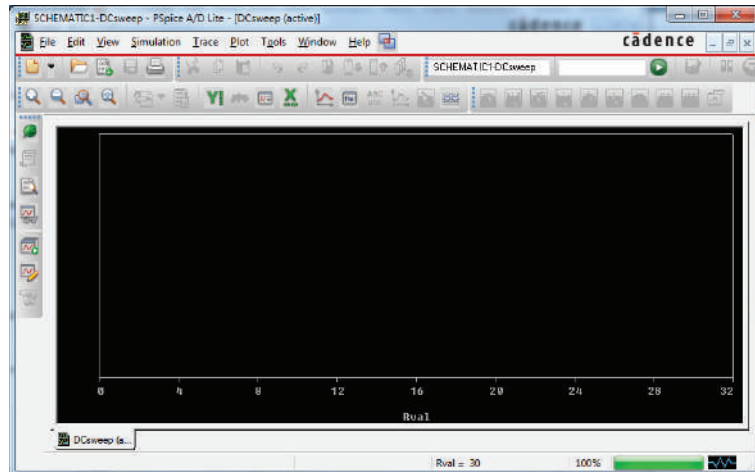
SCHEMATIC1-DCsweep - PSpice A/D Lite - [DCsweep (active)]

File Edit View Simulation Trace Plot Tools Window Help

cādence

SCHEMATIC1-DCsweep

0 4 8 12 16 20 24 28 32

Rval

DCsweep (a...

Rval = 30

100%